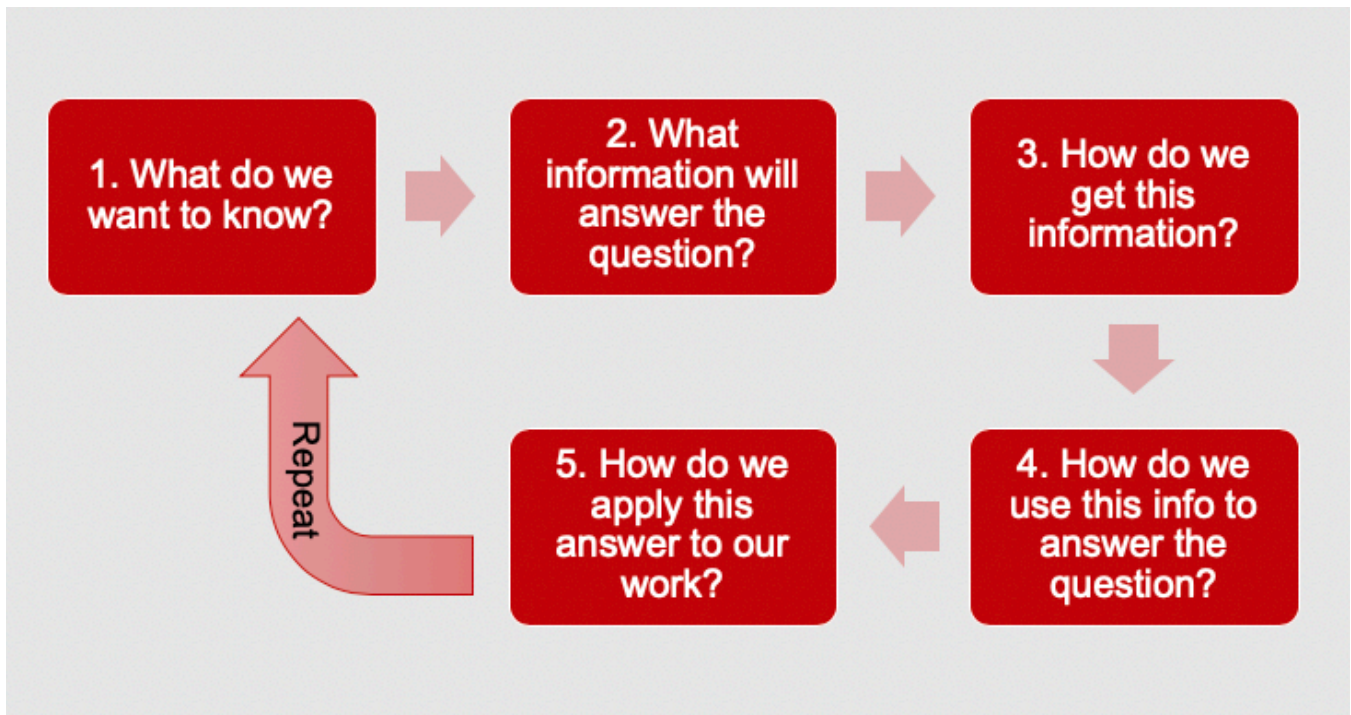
1. What do we want to know?

2. What information will answer the question?

3. How do we get this information?

4. How do we use this info to answer the question?

5. How do we apply this answer to our work?

Repeat